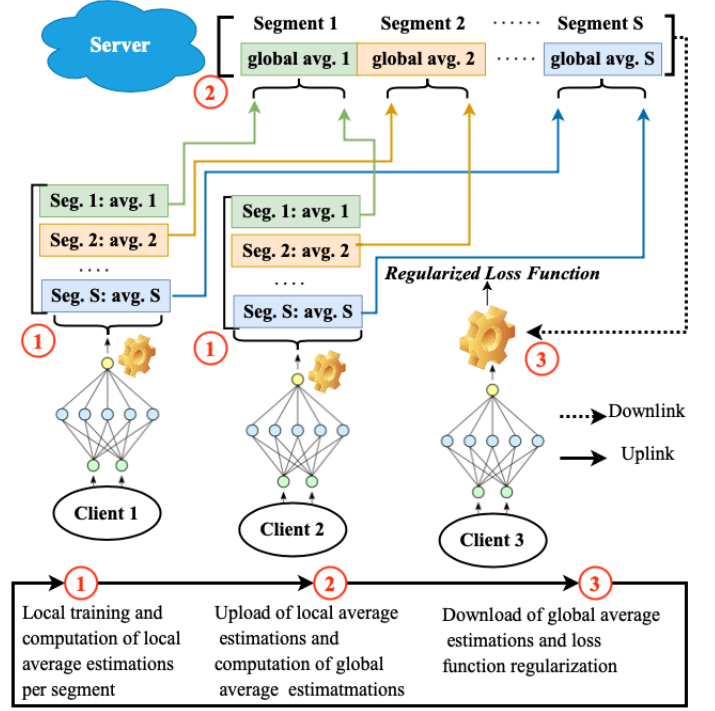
Server

Segment 1 Segment 2 ...... Segment S

global avg. 1 global avg. 2 ..... global avg. S

2

Seg. 1: avg. 1
Seg. 2: avg. 2
....
Seg. S: avg. S

1

Seg. 1: avg. 1
Seg. 2: avg. 2
....
Seg. S: avg. S

1

Regularized Loss Function

3

Downlink

Uplink

Client 1

Client 2

Client 3

1 Local training and computation of local average estimations per segment

2 Upload of local average estimations and computation of global average estimatmations

3 Download of global average estimations and loss function regularization